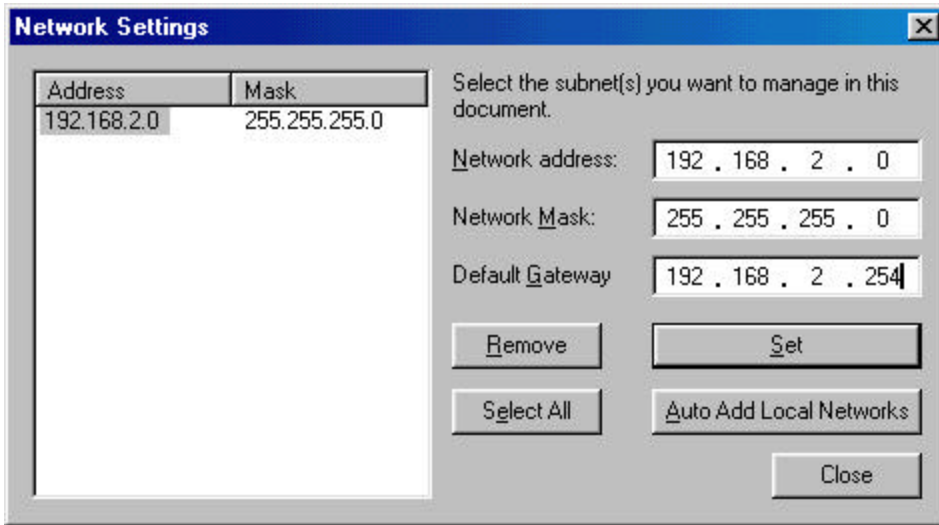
Network Settings

| Address | Mask |
|---|---|
| 192.168.2.0 | 255.255.255.0 |

Select the subnet(s) you want to manage in this document.

Network address: 192 . 168 . 2 . 0

Network Mask: 255 . 255 . 255 . 0

Default Gateway 192 . 168 . 2 . 254

Remove

Set

Select All

Auto Add Local Networks

Close